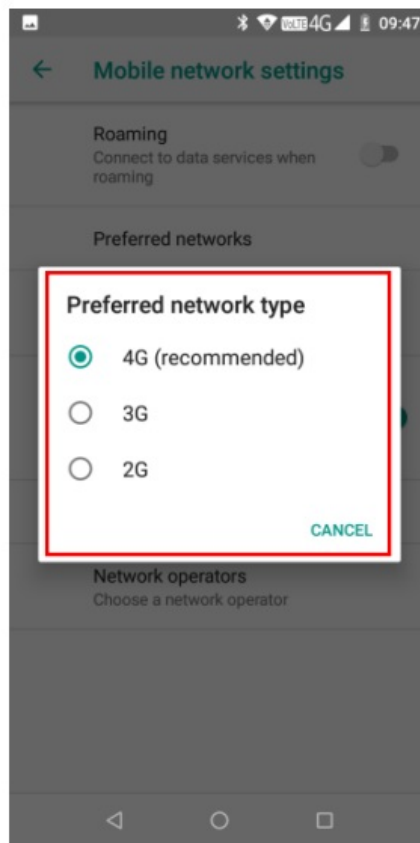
VoLTE 4G 09:47

Mobile network settings

Roaming
Connect to data services when roaming

Preferred networks

Preferred network type

4G (recommended)

3G

2G

CANCEL

Network operators
Choose a network operator